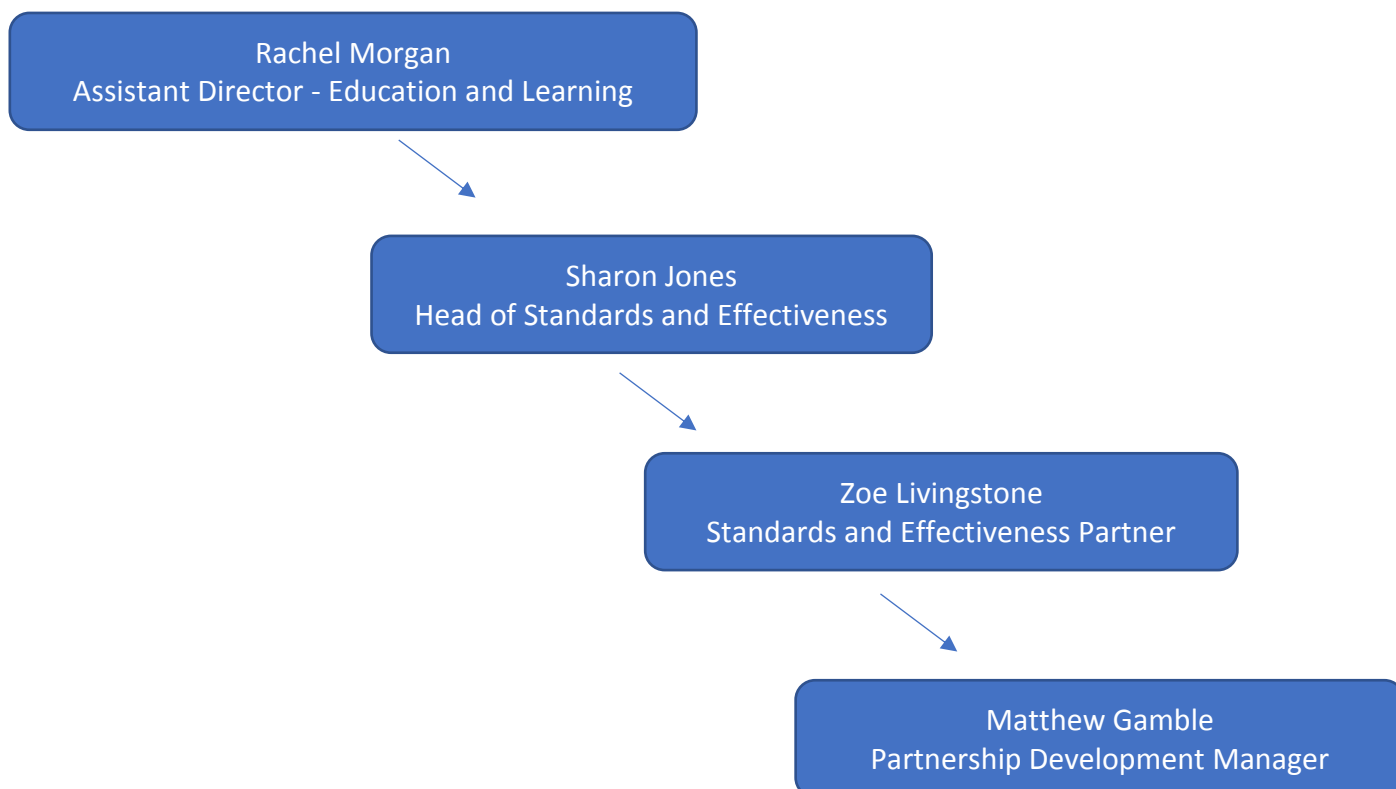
Rachel Morgan
Assistant Director - Education and Learning

Sharon Jones
Head of Standards and Effectiveness

Zoe Livingstone
Standards and Effectiveness Partner

Matthew Gamble
Partnership Development Manager